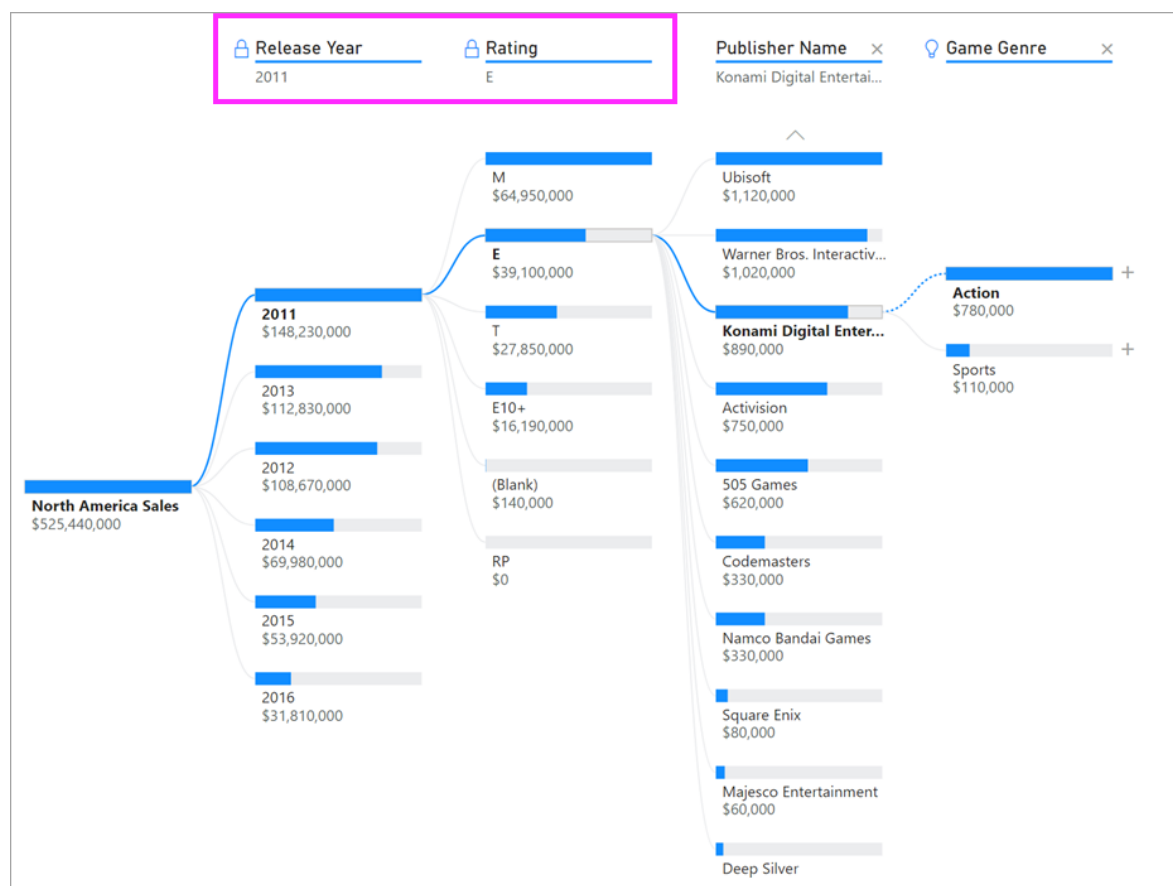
Release Year
2011

Rating
E

Publisher Name ×
Konami Digital Entertai…

Game Genre ×

North America Sales
$525,440,000

2011
$148,230,000

2013
$112,830,000

2012
$108,670,000

2014
$69,980,000

2015
$53,920,000

2016
$31,810,000

M
$64,950,000

E
$39,100,000

T
$27,850,000

E10+
$16,190,000

(Blank)
$140,000

RP
$0

Ubisoft
$1,120,000

Warner Bros. Interactiv…
$1,020,000

Konami Digital Enter…
$890,000

Activision
$750,000

505 Games
$620,000

Codemasters
$330,000

Namco Bandai Games
$330,000

Square Enix
$80,000

Majesco Entertainment
$60,000

Deep Silver

Action
$780,000

Sports
$110,000